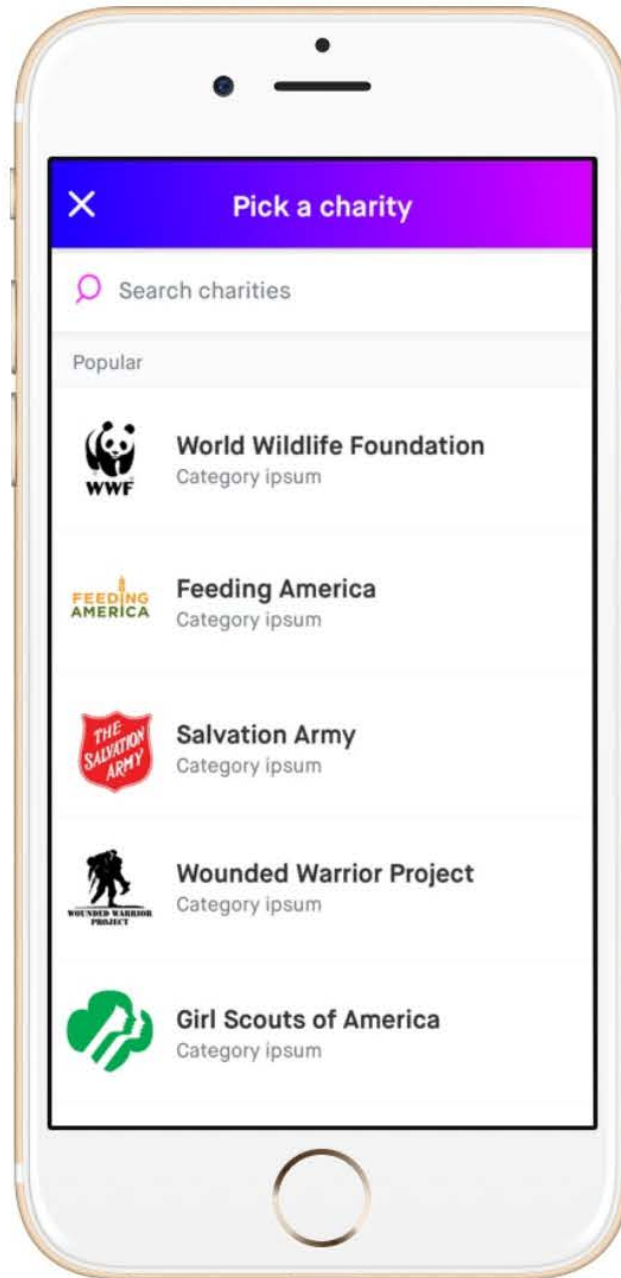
Pick a charity

Search charities

Popular

WWF

World Wildlife Foundation
Category ipsum

FEEDING AMERICA

Feeding America
Category ipsum

THE SALVATION ARMY

Salvation Army
Category ipsum

WOUNDED WARRIOR PROJECT

Wounded Warrior Project
Category ipsum

Girl Scouts of America
Category ipsum